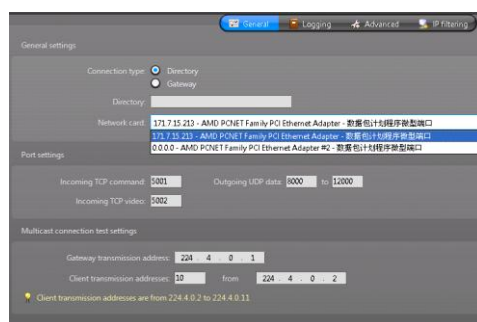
General Logging Advanced IP filtering

General settings

Connection type: Directory
Gateway

Directory:

Network card: 171.7.15.213 - AMD PCNET Family PCI Ethernet Adapter - 数据包计划程序微型端口

171.7.15.213 - AMD PCNET Family PCI Ethernet Adapter - 数据包计划程序微型端口
0.0.0.0 - AMD PCNET Family PCI Ethernet Adapter #2 - 数据包计划程序微型端口

Port settings

Incoming TCP command: 5001
Outgoing UDP data: 8000 to 12000

Incoming TCP video: 5002

Multicast connection test settings

Gateway transmission address: 224 . 4 . 0 . 1

Client transmission addresses: 10 from 224 . 4 . 0 . 2

Client transmission addresses are from 224.4.0.2 to 224.4.0.11